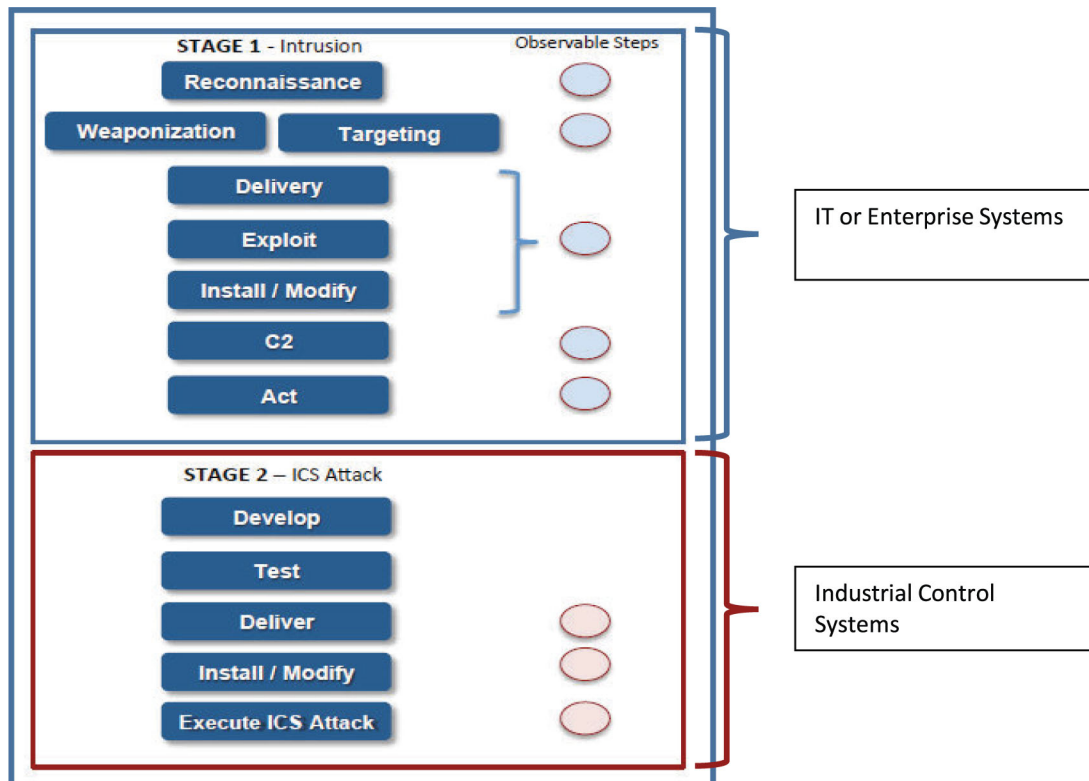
STAGE 1 - Intrusion

Observable Steps

Reconnaissance

Weaponization

Targeting

Delivery

Exploit

Install / Modify

C2

Act

IT or Enterprise Systems

STAGE 2 – ICS Attack

Develop

Test

Deliver

Install / Modify

Execute ICS Attack

Industrial Control Systems